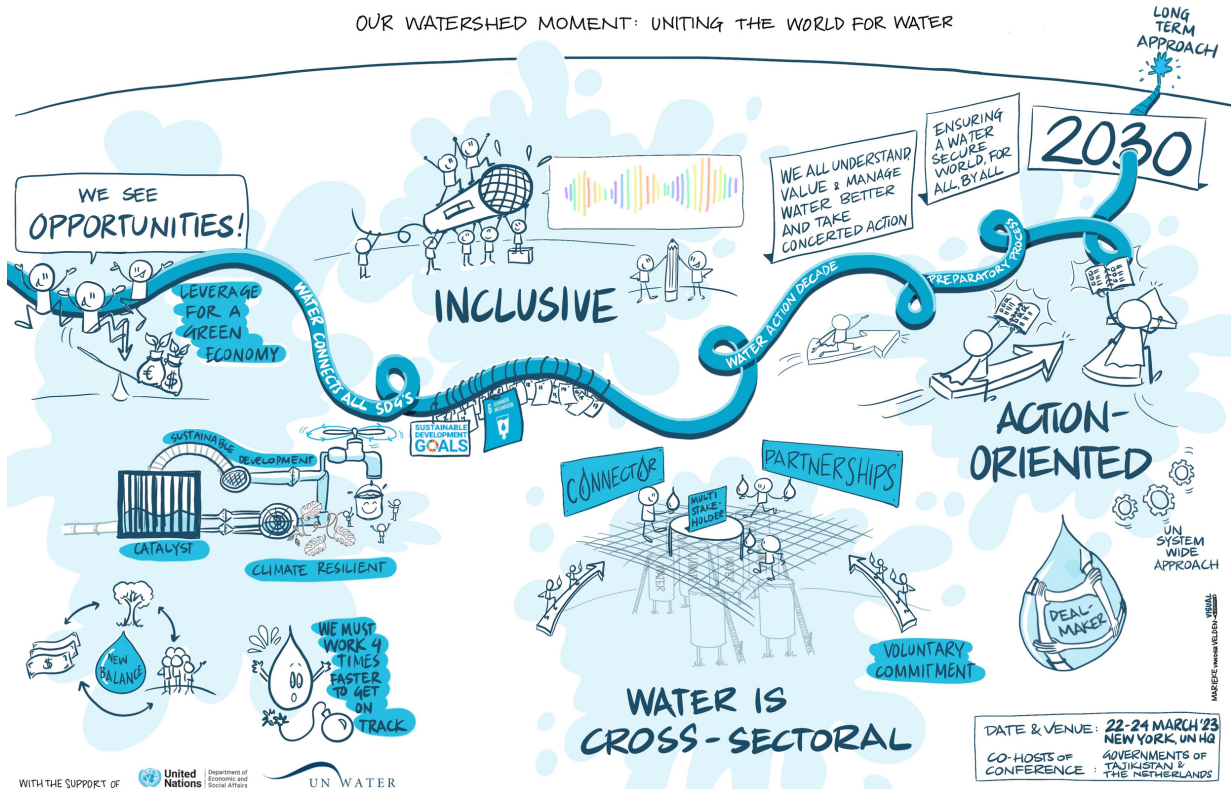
OUR WATERSHED MOMENT: UNITING THE WORLD FOR WATER

LONG TERM APPROACH

2030

ENSURING A WATER SECURE WORLD, FOR ALL, BY ALL

WE ALL UNDERSTAND, VALUE & MANAGE WATER BETTER AND TAKE CONCERTED ACTION

WE SEE OPPORTUNITIES!

LEVERAGE FOR A GREEN ECONOMY

€ $

WATER CONNECTS ALL SDG'S

INCLUSIVE

WATER ACTION DECADE

PREPARATORY PROCESS

SUSTAINABLE DEVELOPMENT GOALS

6 CLEAN WATER AND SANITATION

SUSTAINABLE DEVELOPMENT

CATALYST

CLIMATE RESILIENT

ACTION-ORIENTED

CONNECTOR

PARTNERSHIPS

MULTI STAKE HOLDER

UN SYSTEM WIDE APPROACH

DEAL-MAKER

NEW BALANCE

$

WE MUST WORK 4 TIMES FASTER TO GET ON TRACK

VOLUNTARY COMMITMENT

WATER IS CROSS-SECTORAL

VISUAL MARIEKE VAN DER VELDEN

DATE & VENUE: 22-24 MARCH '23 NEW YORK, UN HQ
CO-HOSTS OF CONFERENCE: GOVERNMENTS OF TAJIKISTAN & THE NETHERLANDS

WITH THE SUPPORT OF United Nations Department of Economic and Social Affairs UN WATER